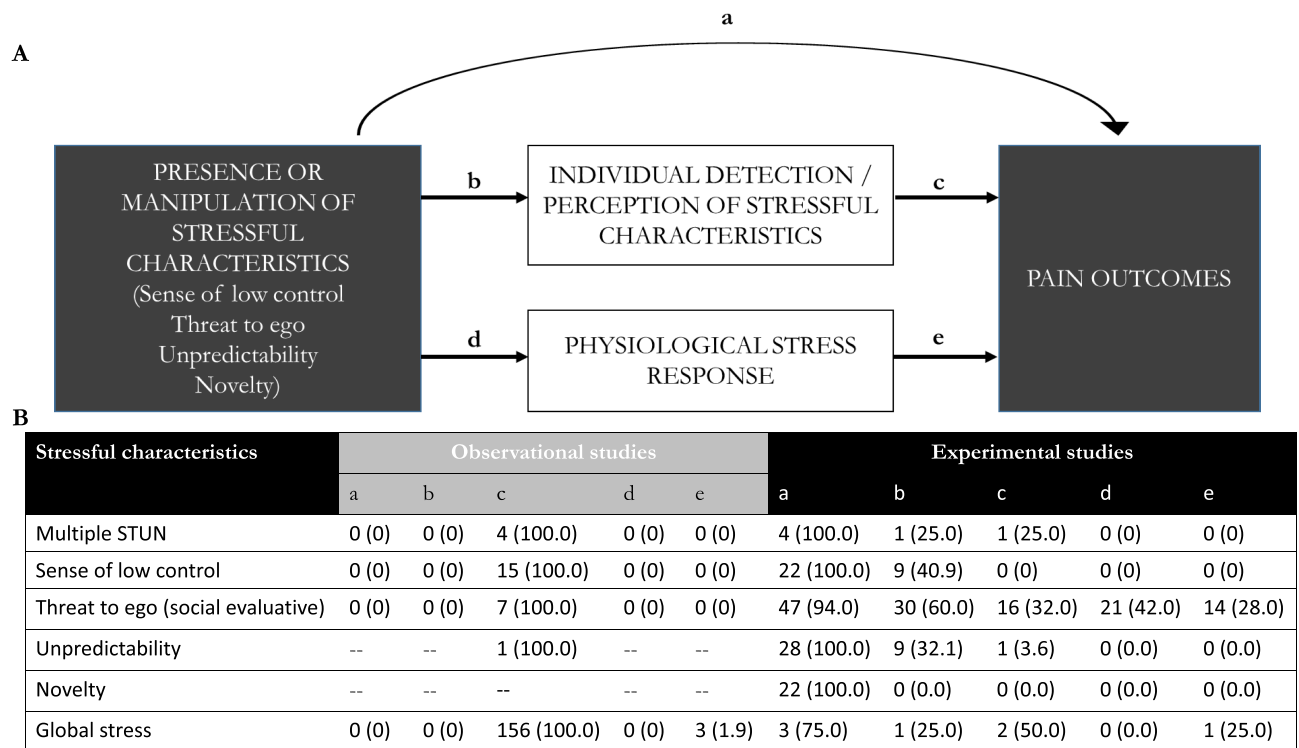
A

a

PRESENCE OR MANIPULATION OF STRESSFUL CHARACTERISTICS (Sense of low control Threat to ego Unpredictability Novelty)

b

INDIVIDUAL DETECTION / PERCEPTION OF STRESSFUL CHARACTERISTICS

c

PAIN OUTCOMES

d

PHYSIOLOGICAL STRESS RESPONSE

e

B

| Stressful characteristics | Observational studies | | | | | Experimental studies | | | | |
|---|---|---|---|---|---|---|---|---|---|---|
| | a | b | c | d | e | a | b | c | d | e |
| Multiple STUN | 0 (0) | 0 (0) | 4 (100.0) | 0 (0) | 0 (0) | 4 (100.0) | 1 (25.0) | 1 (25.0) | 0 (0) | 0 (0) |
| Sense of low control | 0 (0) | 0 (0) | 15 (100.0) | 0 (0) | 0 (0) | 22 (100.0) | 9 (40.9) | 0 (0) | 0 (0) | 0 (0) |
| Threat to ego (social evaluative) | 0 (0) | 0 (0) | 7 (100.0) | 0 (0) | 0 (0) | 47 (94.0) | 30 (60.0) | 16 (32.0) | 21 (42.0) | 14 (28.0) |
| Unpredictability | -- | -- | 1 (100.0) | -- | -- | 28 (100.0) | 9 (32.1) | 1 (3.6) | 0 (0.0) | 0 (0.0) |
| Novelty | -- | -- | -- | -- | -- | 22 (100.0) | 0 (0.0) | 0 (0.0) | 0 (0.0) | 0 (0.0) |
| Global stress | 0 (0) | 0 (0) | 156 (100.0) | 0 (0) | 3 (1.9) | 3 (75.0) | 1 (25.0) | 2 (50.0) | 0 (0.0) | 1 (25.0) |